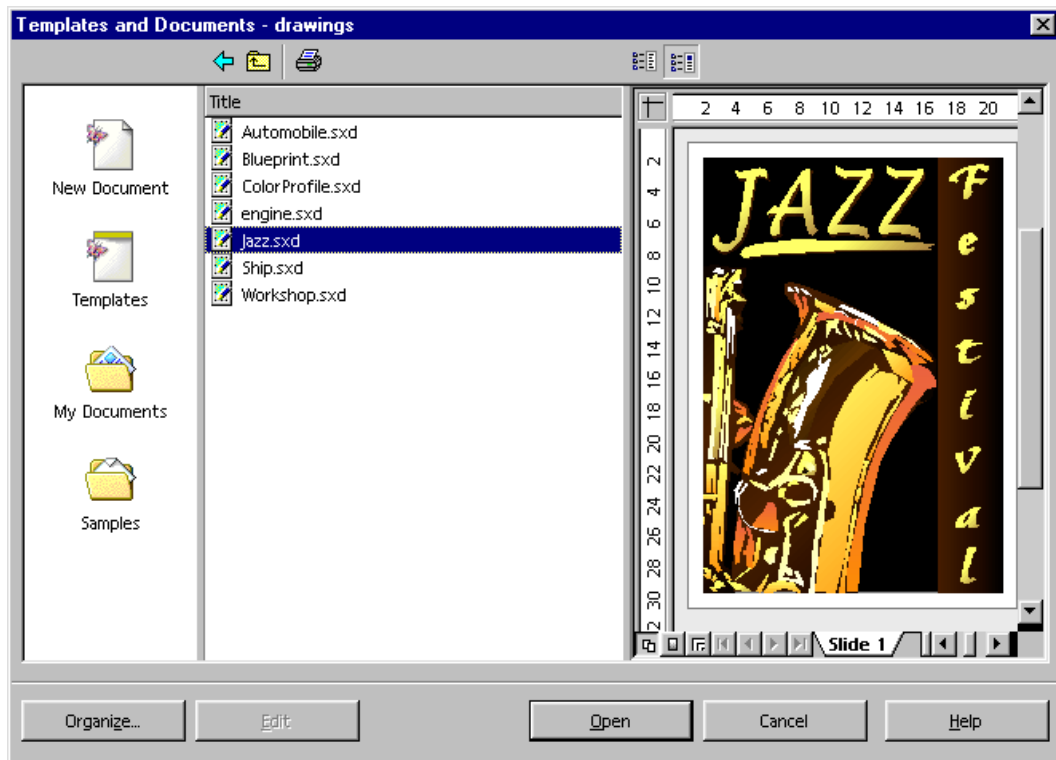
Templates and Documents - drawings

New Document

Templates

My Documents

Samples

Title
Automobile.sxd
Blueprint.sxd
ColorProfile.sxd
engine.sxd
Jazz.sxd
Ship.sxd
Workshop.sxd

2 4 6 8 10 12 14 16 18 20

2 4 6 8 10 12 14 16 18 20 22 24 26 28 30

JAZZ
Festival

Slide 1

Organize...
Edit
Open
Cancel
Help